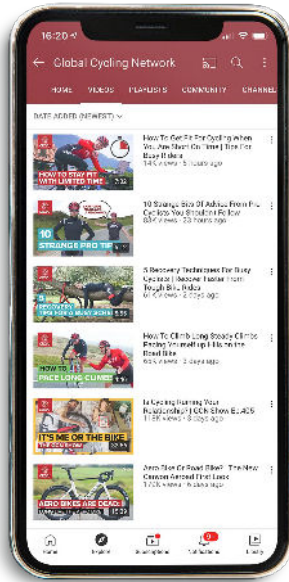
16:20

Global Cycling Network

HOME VIDEOS PLAYLISTS COMMUNITY CHANNEL

DATE ADDED (NEWEST)

HOW TO STAY FIT WITH LIMITED TIME

How To Get Fit For Cycling When You Are Short On Time | Tips For Busy Riders
14K views • 5 hours ago

10 STRANGE PRO TIPS

10 Strange Bits Of Advice From Pro Cyclists You Shouldn't Follow
63K views • 23 hours ago

RECOVERY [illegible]

5 Recovery Techniques For Busy Cyclists | Recover Faster from Tough Bike Rides
61K views • 2 days ago

HOW TO PACE LONG CLIMBS

How To Climb Long Steady Climbs Pacing Yourself up Hills on the Road Bike
63K views • 2 days ago

IT'S ME OR THE BIKE

Is Cycling Ruining Your Relationship? | GCN Show Ep.405
118K views • 3 days ago

AERO BIKES ARE DEAD!

Aero Bike Or Road Bike? - The New Canyon Aeroad First Look
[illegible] views • 4 days ago

Home Explore Subscriptions Notifications Library